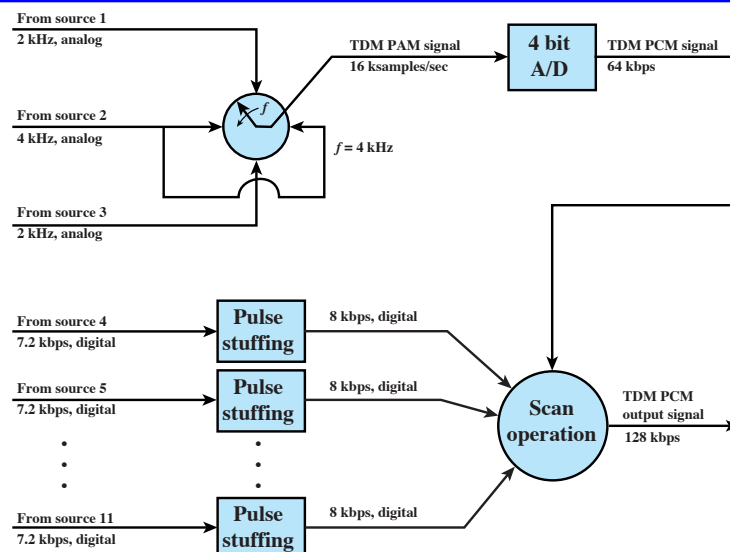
From source 1
2 kHz, analog

From source 2
4 kHz, analog

From source 3
2 kHz, analog

$f$

$f$ = 4 kHz

TDM PAM signal
16 ksamples/sec

4 bit
A/D

TDM PCM signal
64 kbps

From source 4
7.2 kbps, digital

Pulse stuffing

8 kbps, digital

From source 5
7.2 kbps, digital

Pulse stuffing

8 kbps, digital

From source 11
7.2 kbps, digital

Pulse stuffing

8 kbps, digital

Scan operation

TDM PCM
output signal
128 kbps